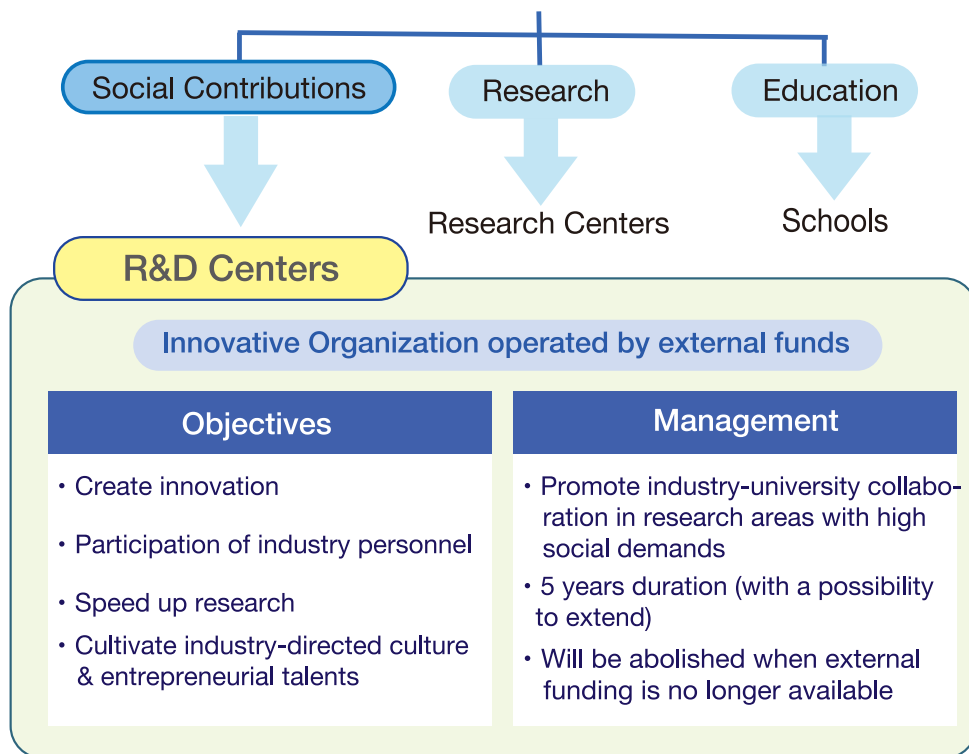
Social Contributions

Research

Education

Research Centers

Schools

R&D Centers

Innovative Organization operated by external funds

Objectives

• Create innovation

• Participation of industry personnel

• Speed up research

• Cultivate industry-directed culture & entrepreneurial talents

Management

• Promote industry-university collaboration in research areas with high social demands

• 5 years duration (with a possibility to extend)

• Will be abolished when external funding is no longer available